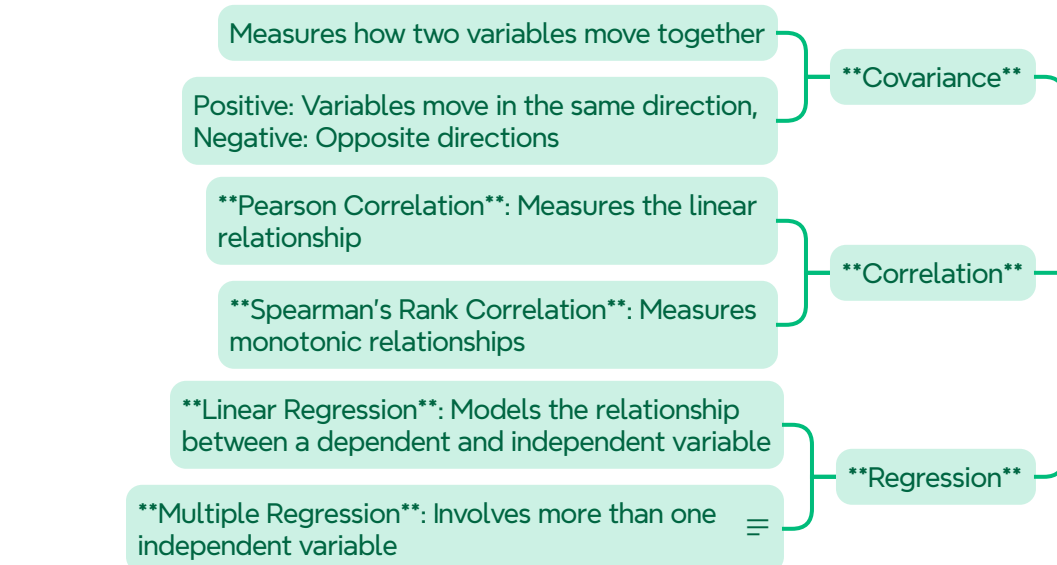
Measures how two variables move together

Positive: Variables move in the same direction, Negative: Opposite directions

**Covariance**

**Pearson Correlation**: Measures the linear relationship

**Spearman's Rank Correlation**: Measures monotonic relationships

**Correlation**

**Linear Regression**: Models the relationship between a dependent and independent variable

**Multiple Regression**: Involves more than one independent variable

**Regression**